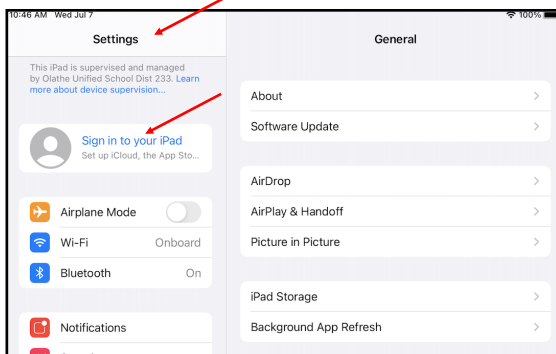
10:46 AM Wed Jul 7

100%

Settings

This iPad is supervised and managed by Olathe Unified School Dist 233. Learn more about device supervision...

Sign in to your iPad
Set up iCloud, the App Sto...

Airplane Mode

Wi-Fi Onboard

Bluetooth On

Notifications

General

About

Software Update

AirDrop

AirPlay & Handoff

Picture in Picture

iPad Storage

Background App Refresh